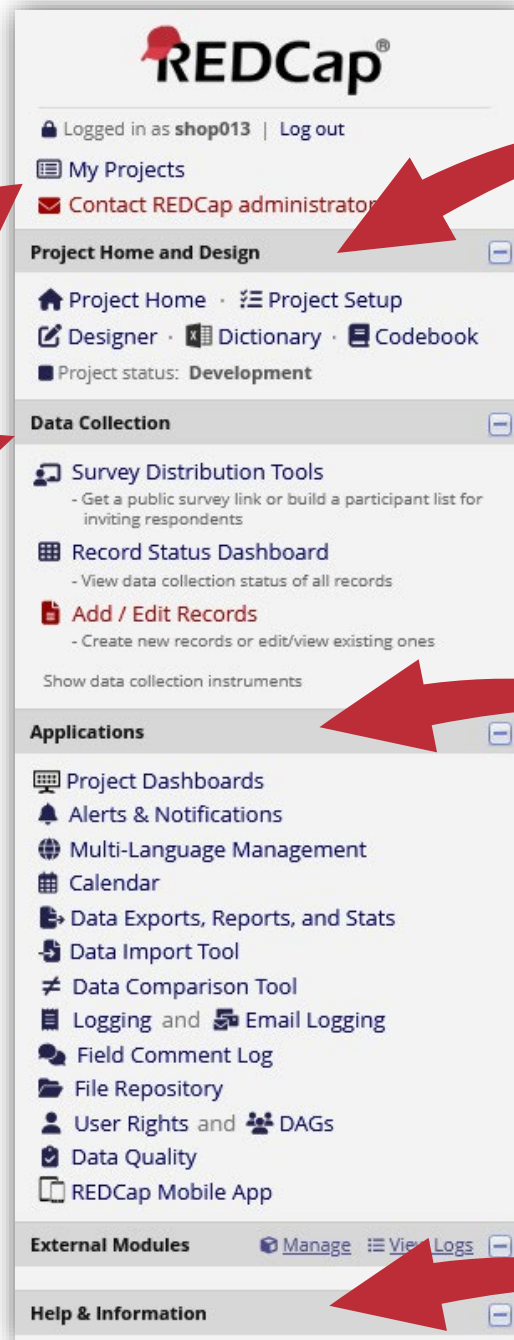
REDCap®

Logged in as **shop013** | Log out

My Projects

Contact REDCap administrator

Project Home and Design

Project Home · Project Setup

Designer · Dictionary · Codebook

Project status: **Development**

Data Collection

Survey Distribution Tools
- Get a public survey link or build a participant list for inviting respondents

Record Status Dashboard
- View data collection status of all records

Add / Edit Records
- Create new records or edit/view existing ones

Show data collection instruments

Applications

Project Dashboards

Alerts & Notifications

Multi-Language Management

Calendar

Data Exports, Reports, and Stats

Data Import Tool

Data Comparison Tool

Logging and Email Logging

Field Comment Log

File Repository

User Rights and DAGs

Data Quality

REDCap Mobile App

External Modules Manage View Logs

Help & Information